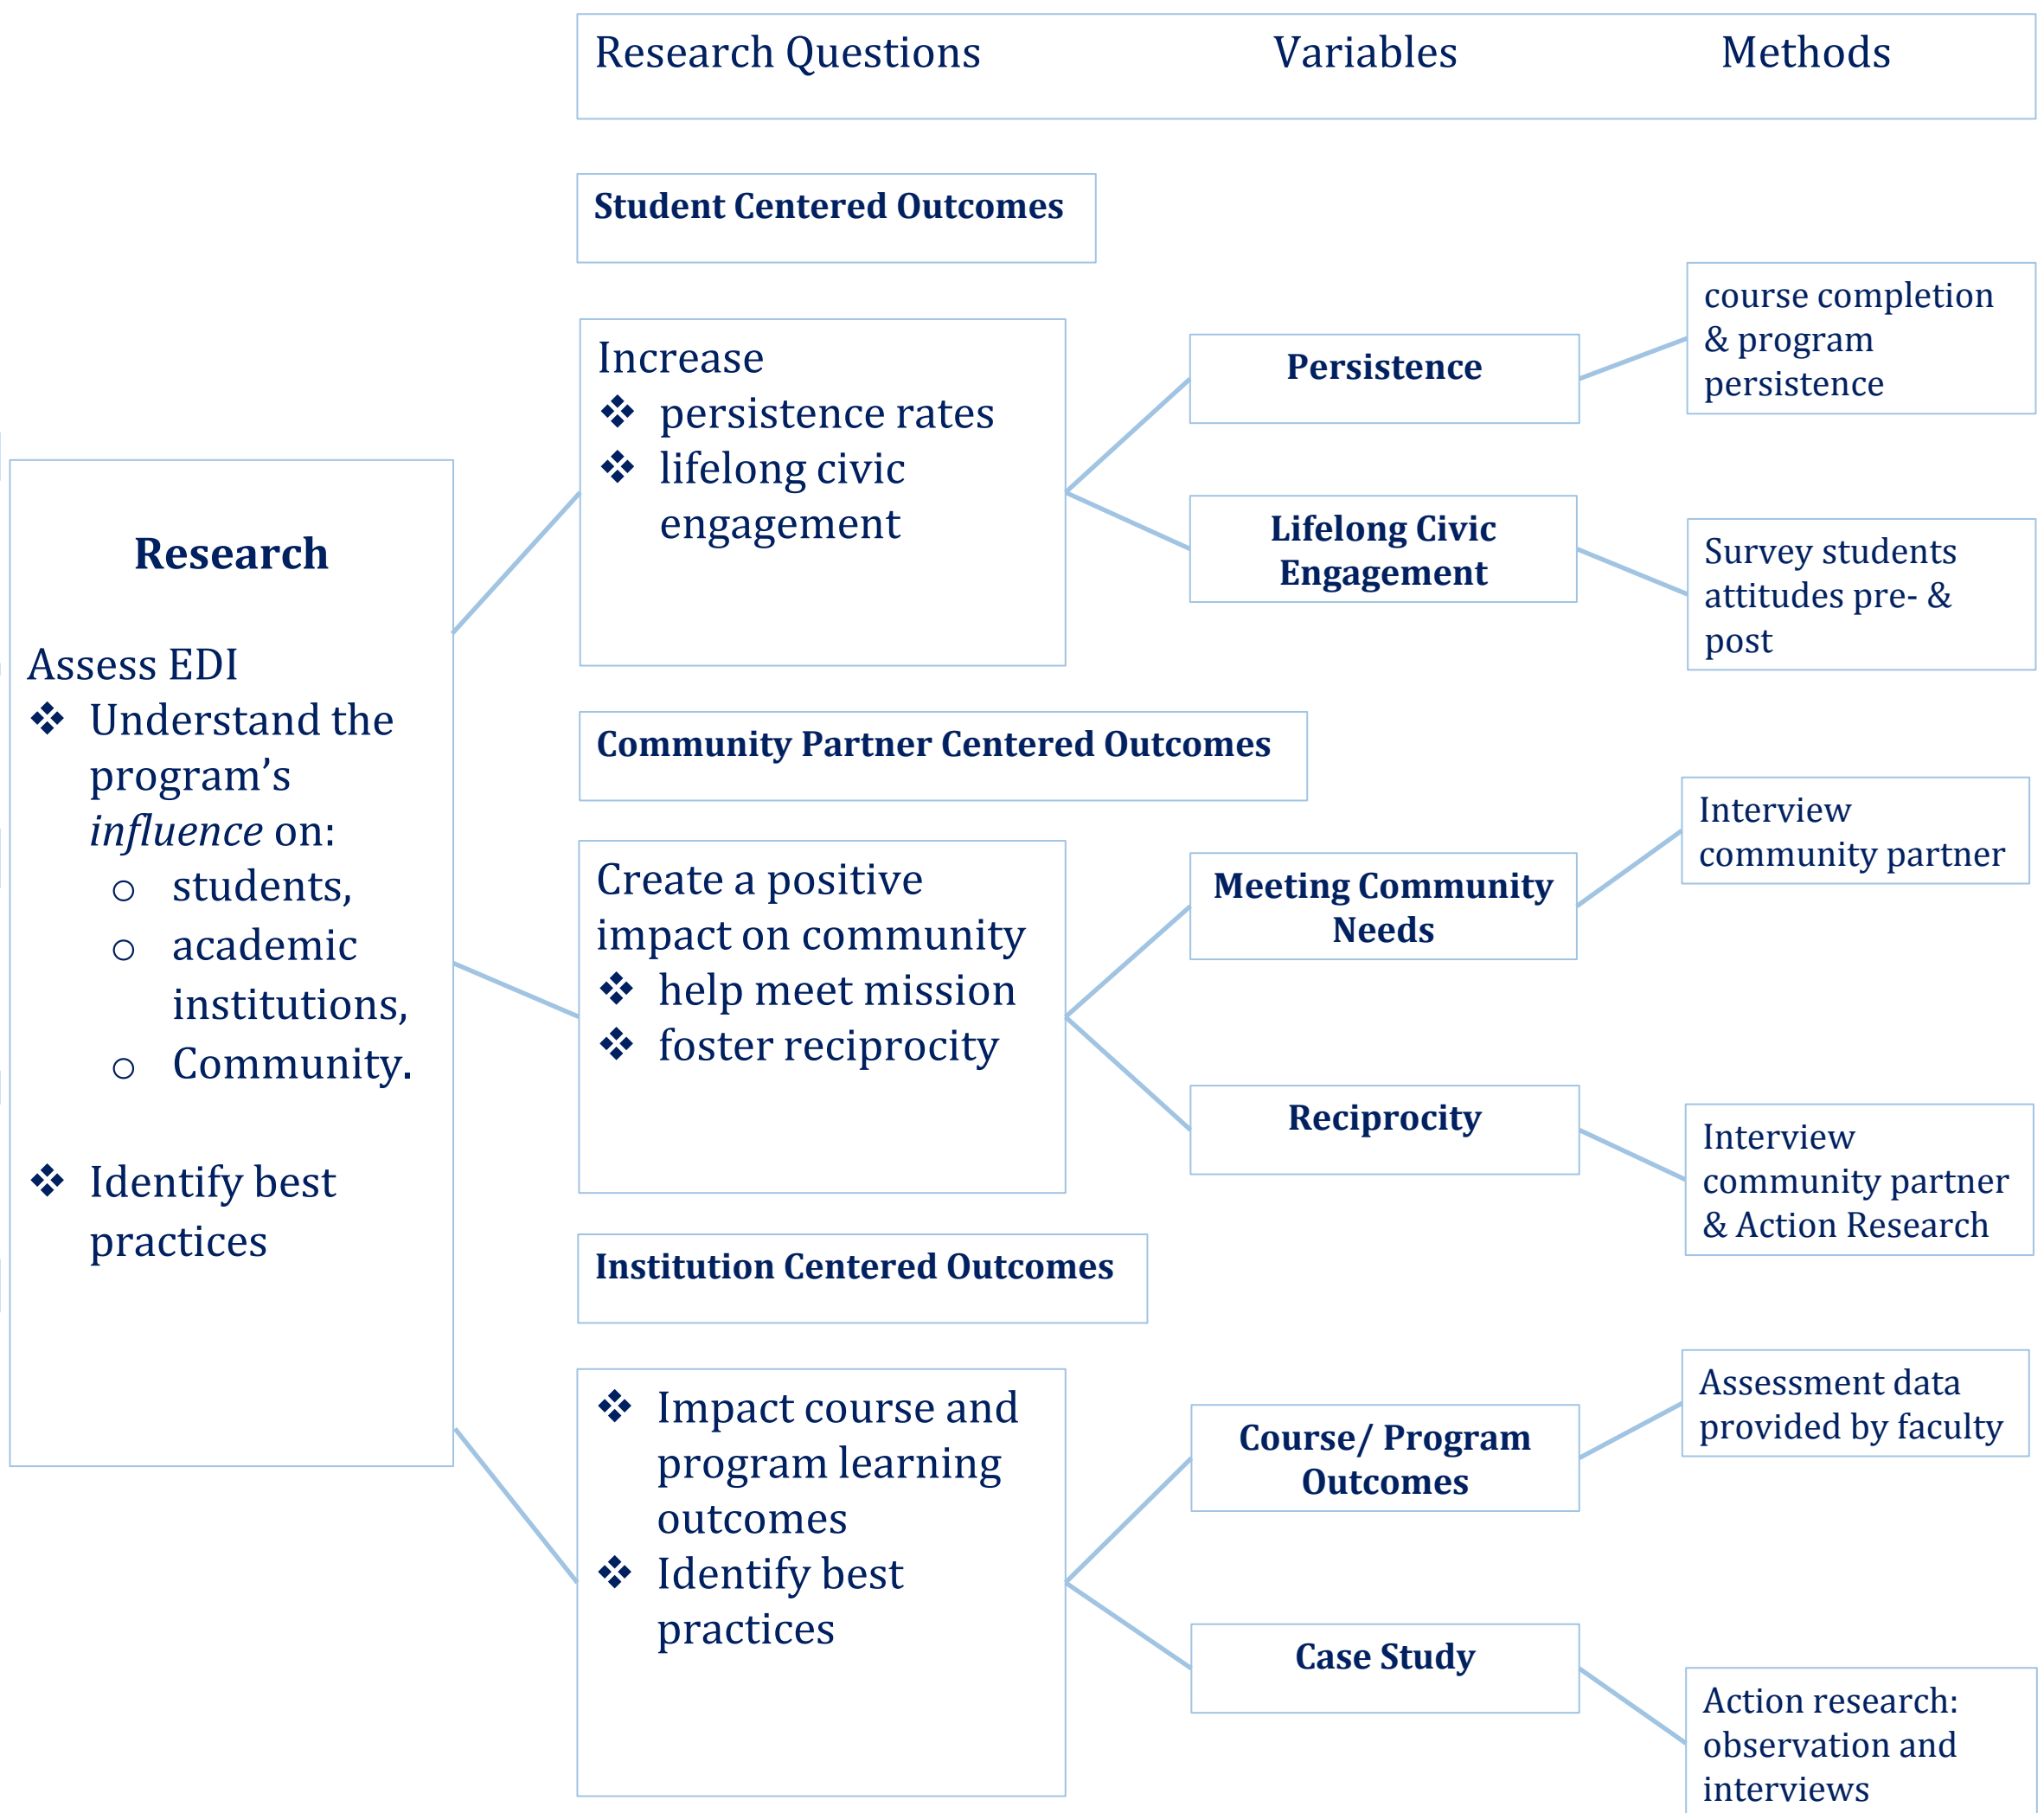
Research Questions Variables Methods

Research

Assess EDI
❖ Understand the program's *influence* on:
○ students,
○ academic institutions,
○ Community.

❖ Identify best practices

Student Centered Outcomes

Increase
❖ persistence rates
❖ lifelong civic engagement

Persistence

course completion & program persistence

Lifelong Civic Engagement

Survey students attitudes pre- & post

Community Partner Centered Outcomes

Create a positive impact on community
❖ help meet mission
❖ foster reciprocity

Meeting Community Needs

Interview community partner

Reciprocity

Interview community partner & Action Research

Institution Centered Outcomes

❖ Impact course and program learning outcomes
❖ Identify best practices

Course/ Program Outcomes

Assessment data provided by faculty

Case Study

Action research: observation and interviews